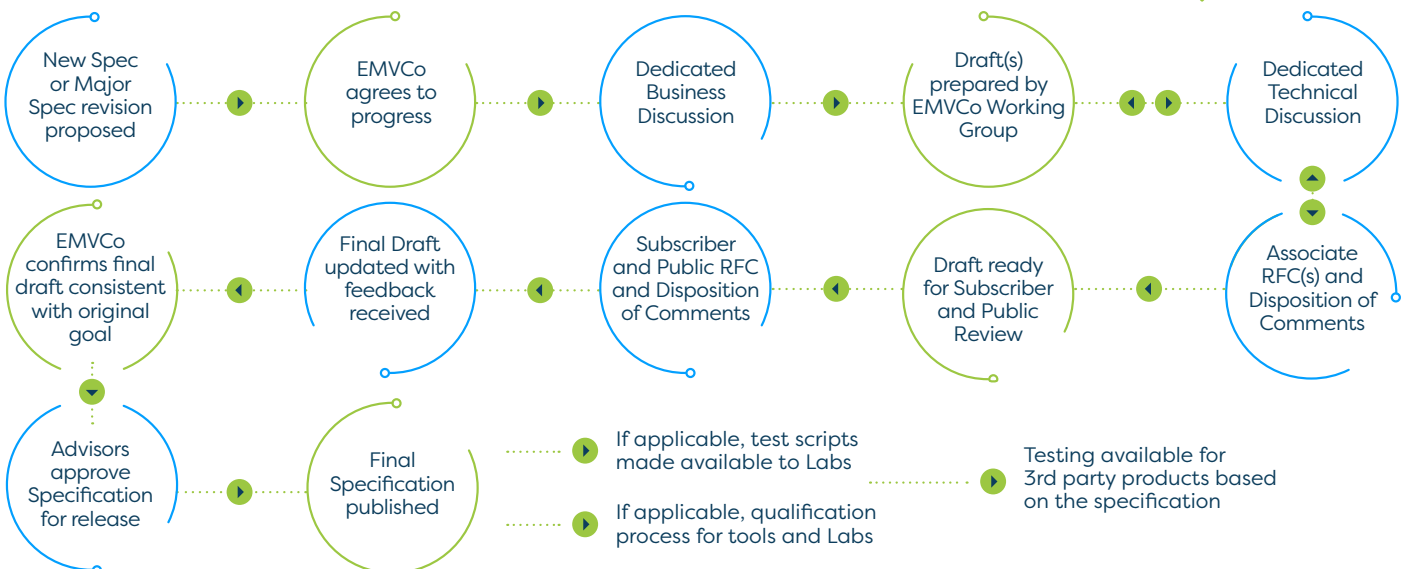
New Spec or Major Spec revision proposed

EMVCo agrees to progress

Dedicated Business Discussion

Draft(s) prepared by EMVCo Working Group

Dedicated Technical Discussion

Associate RFC(s) and Disposition of Comments

Draft ready for Subscriber and Public Review

Subscriber and Public RFC and Disposition of Comments

Final Draft updated with feedback received

EMVCo confirms final draft consistent with original goal

Advisors approve Specification for release

Final Specification published

If applicable, test scripts made available to Labs

If applicable, qualification process for tools and Labs

Testing available for 3rd party products based on the specification